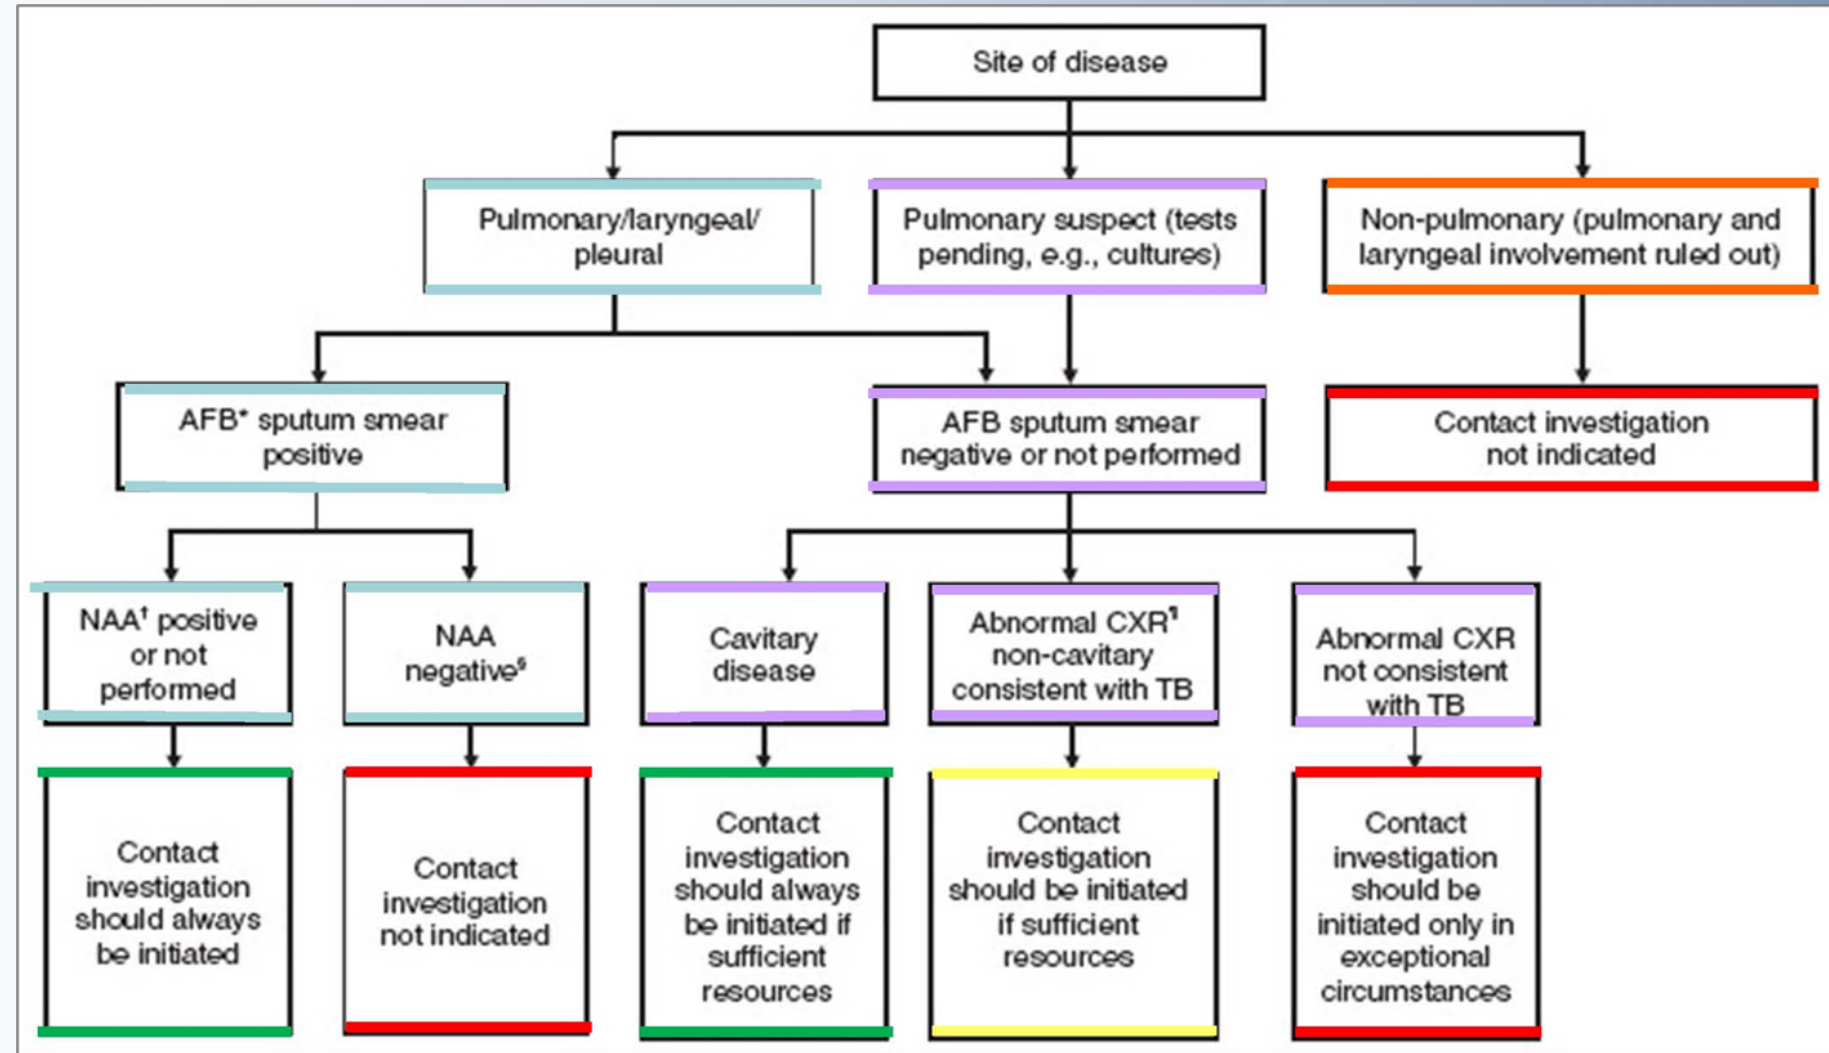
Site of disease

Pulmonary/laryngeal/ pleural

Pulmonary suspect (tests pending, e.g., cultures)

Non-pulmonary (pulmonary and laryngeal involvement ruled out)

AFB* sputum smear positive

AFB sputum smear negative or not performed

Contact investigation not indicated

NAA† positive or not performed

NAA negative§

Cavitary disease

Abnormal CXR¶ non-cavitary consistent with TB

Abnormal CXR not consistent with TB

Contact investigation should always be initiated

Contact investigation not indicated

Contact investigation should always be initiated if sufficient resources

Contact investigation should be initiated if sufficient resources

Contact investigation should be initiated only in exceptional circumstances